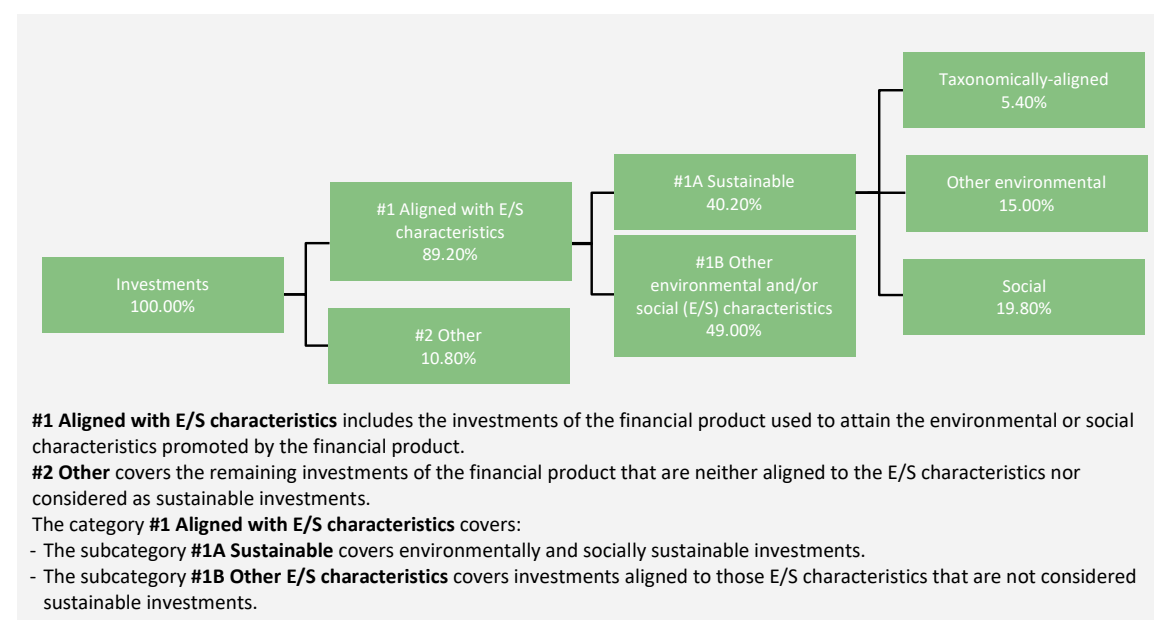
Investments
100.00%

#1 Aligned with E/S characteristics
89.20%

#2 Other
10.80%

#1A Sustainable
40.20%

#1B Other environmental and/or social (E/S) characteristics
49.00%

Taxonomically-aligned
5.40%

Other environmental
15.00%

Social
19.80%

**#1 Aligned with E/S characteristics** includes the investments of the financial product used to attain the environmental or social characteristics promoted by the financial product.
**#2 Other** covers the remaining investments of the financial product that are neither aligned to the E/S characteristics nor considered as sustainable investments.
The category **#1 Aligned with E/S characteristics** covers:
- The subcategory **#1A Sustainable** covers environmentally and socially sustainable investments.
- The subcategory **#1B Other E/S characteristics** covers investments aligned to those E/S characteristics that are not considered sustainable investments.